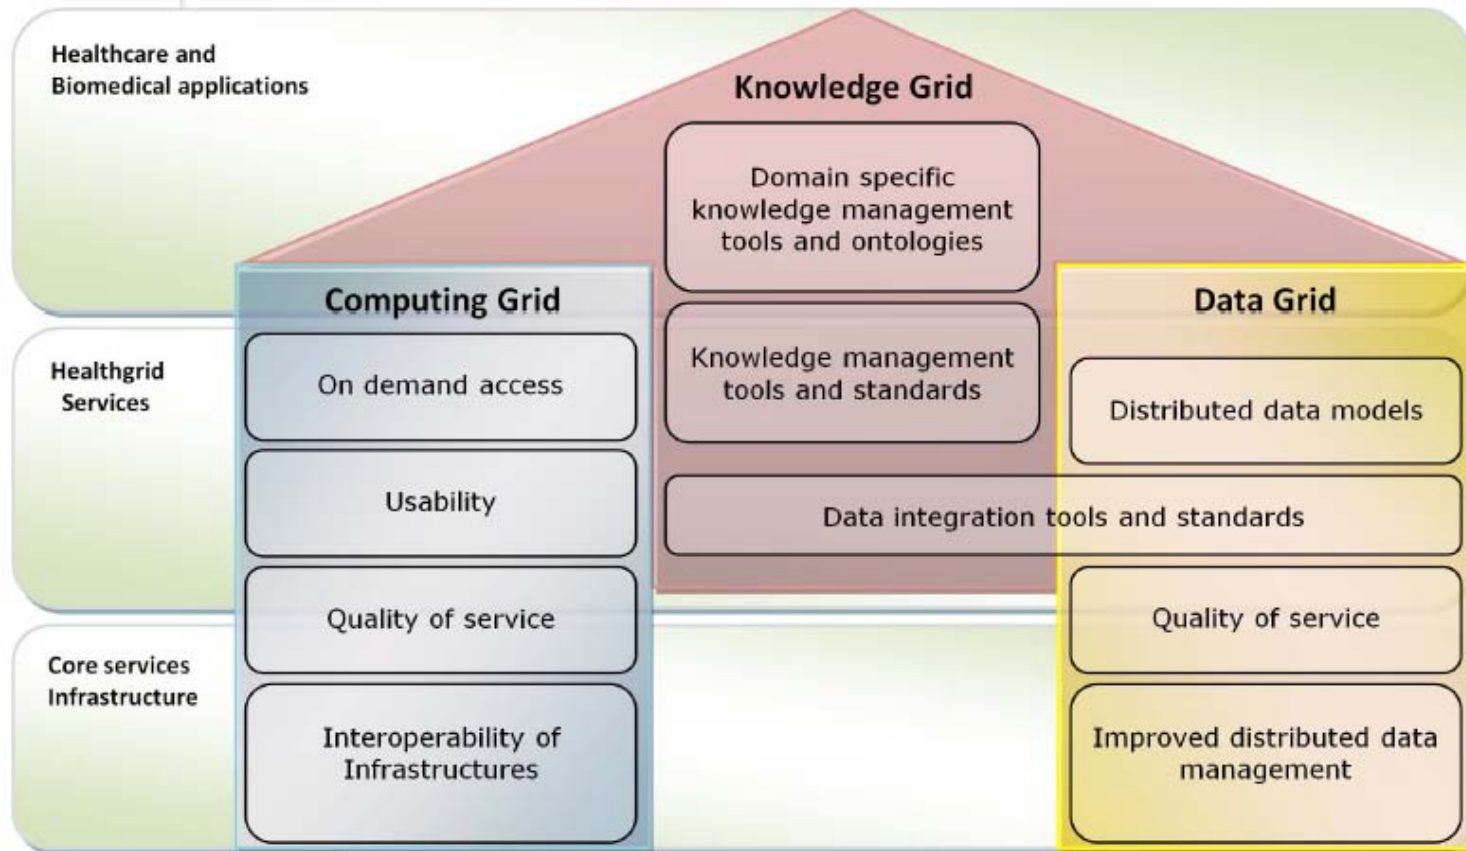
Healthcare and Biomedical applications

Knowledge Grid

Domain specific knowledge management tools and ontologies

Computing Grid

Data Grid

Healthgrid Services

On demand access

Knowledge management tools and standards

Distributed data models

Usability

Data integration tools and standards

Core services Infrastructure

Quality of service

Quality of service

Interoperability of Infrastructures

Improved distributed data management